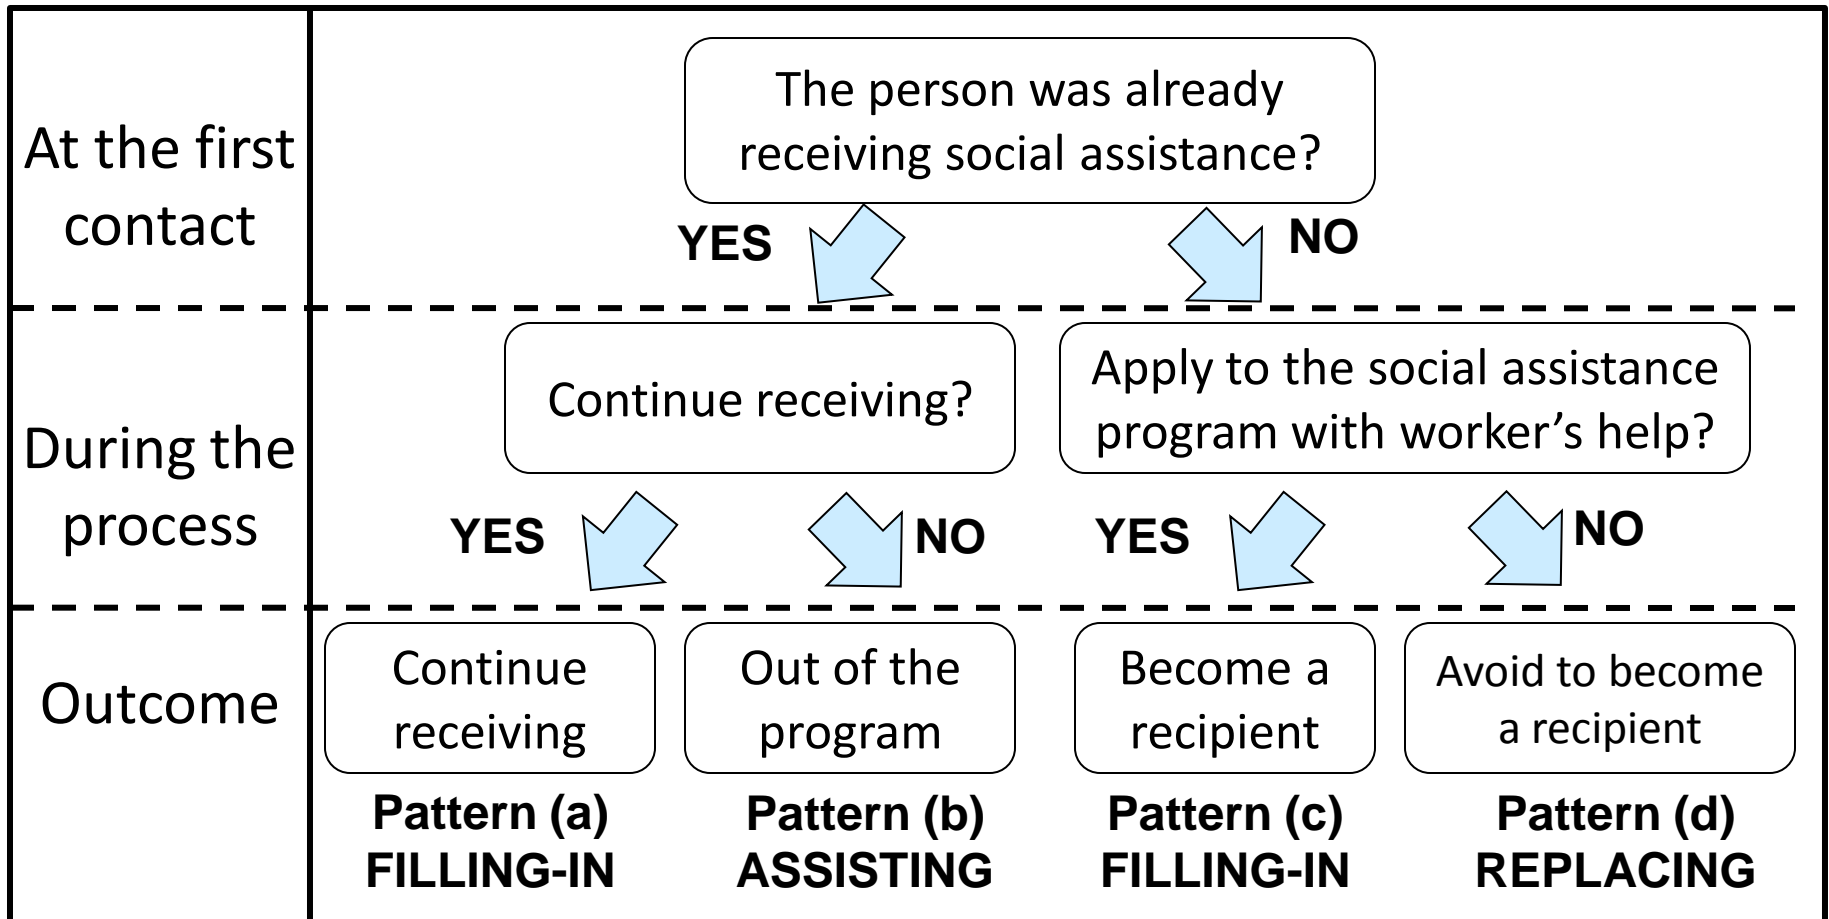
At the first contact

The person was already receiving social assistance?

YES

NO

During the process

Continue receiving?

Apply to the social assistance program with worker’s help?

YES

NO

YES

NO

Outcome

Continue receiving

Out of the program

Become a recipient

Avoid to become a recipient

Pattern (a)
FILLING-IN

Pattern (b)
ASSISTING

Pattern (c)
FILLING-IN

Pattern (d)
REPLACING